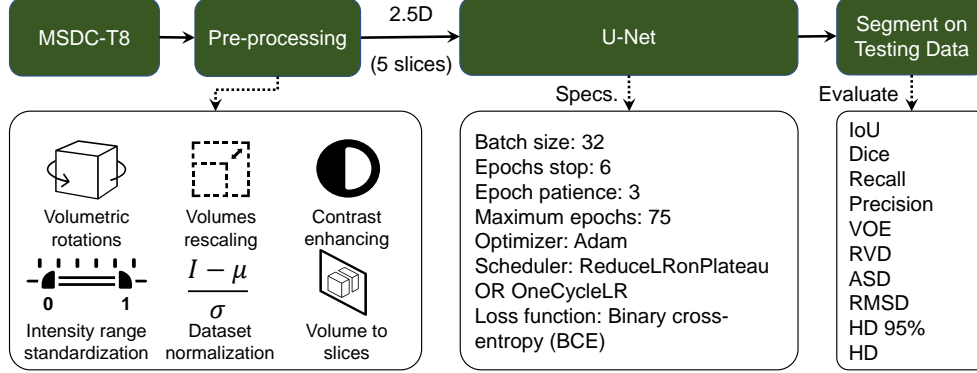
MSDC-T8

Pre-processing

2.5D

(5 slices)

U-Net

Segment on Testing Data

Specs.

Evaluate

Volumetric rotations

Volumes rescaling

Contrast enhancing

0

1

Intensity range standardization

$\frac{I-\mu}{\sigma}$

Dataset normalization

Volume to slices

Batch size: 32
Epochs stop: 6
Epoch patience: 3
Maximum epochs: 75
Optimizer: Adam
Scheduler: ReduceLRonPlateau OR OneCycleLR
Loss function: Binary cross-entropy (BCE)

IoU
Dice
Recall
Precision
VOE
RVD
ASD
RMSD
HD 95%
HD